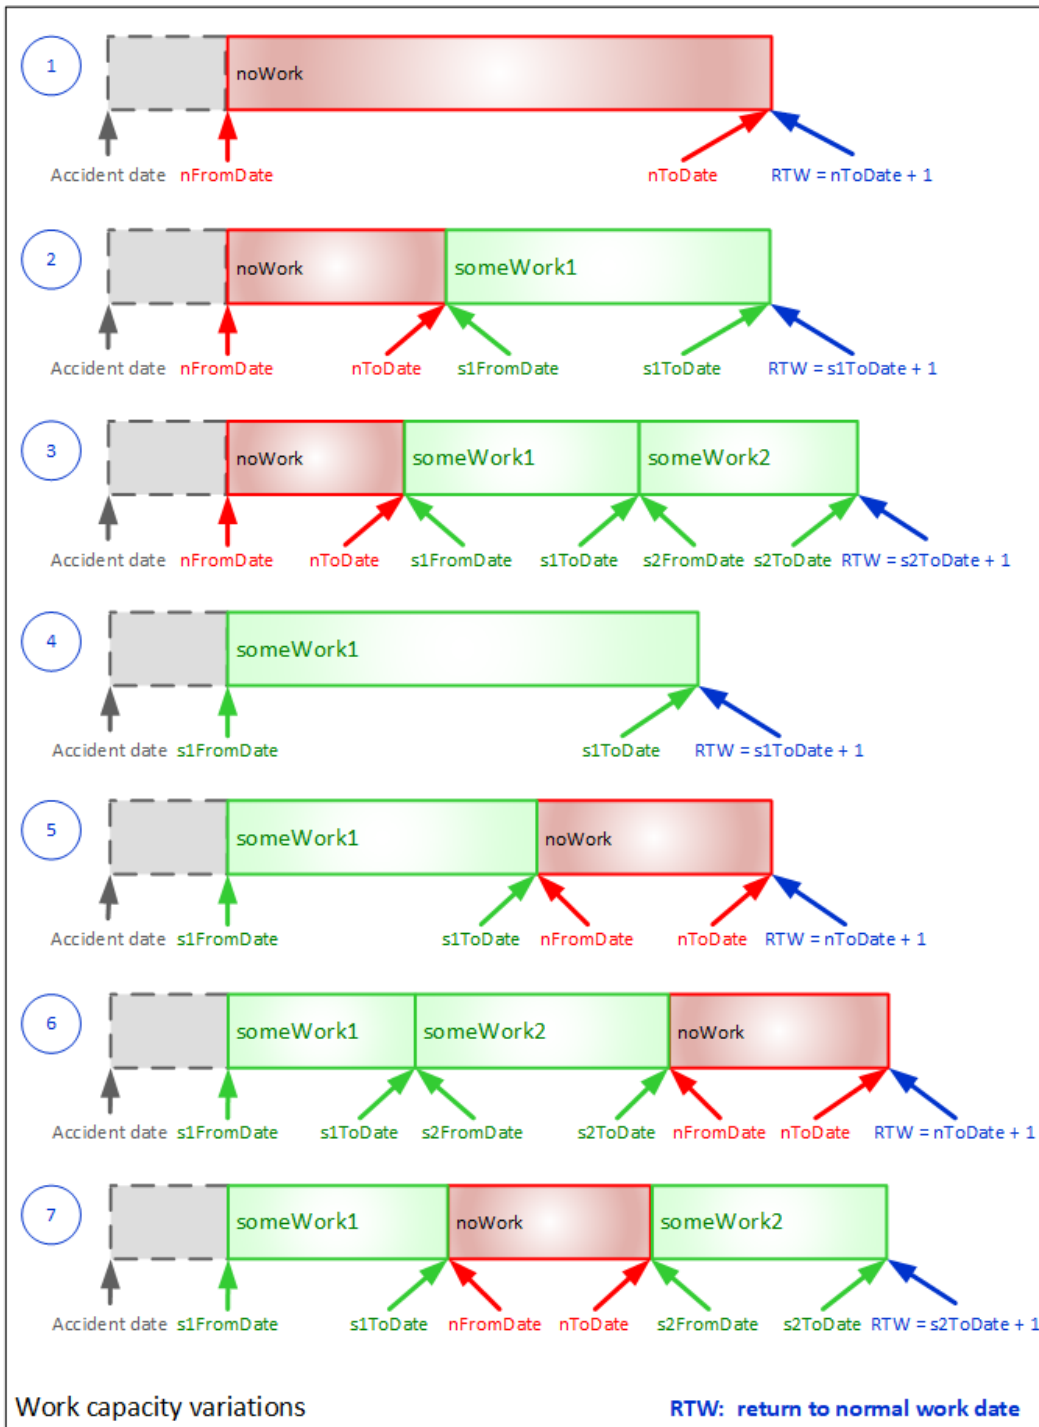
1

noWork

Accident date nFromDate nToDate RTW = nToDate + 1

2

noWork someWork1

Accident date nFromDate nToDate s1FromDate s1ToDate RTW = s1ToDate + 1

3

noWork someWork1 someWork2

Accident date nFromDate nToDate s1FromDate s1ToDate s2FromDate s2ToDate RTW = s2ToDate + 1

4

someWork1

Accident date s1FromDate s1ToDate RTW = s1ToDate + 1

5

someWork1 noWork

Accident date s1FromDate s1ToDate nFromDate nToDate RTW = nToDate + 1

6

someWork1 someWork2 noWork

Accident date s1FromDate s1ToDate s2FromDate s2ToDate nFromDate nToDate RTW = nToDate + 1

7

someWork1 noWork someWork2

Accident date s1FromDate s1ToDate nFromDate nToDate s2FromDate s2ToDate RTW = s2ToDate + 1

Work capacity variations

RTW: return to normal work date